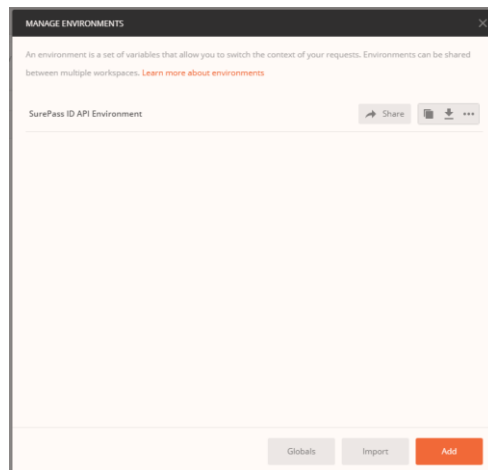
MANAGE ENVIRONMENTS

An environment is a set of variables that allow you to switch the context of your requests. Environments can be shared between multiple workspaces. Learn more about environments

SurePass ID API Environment

Share

Globals

Import

Add